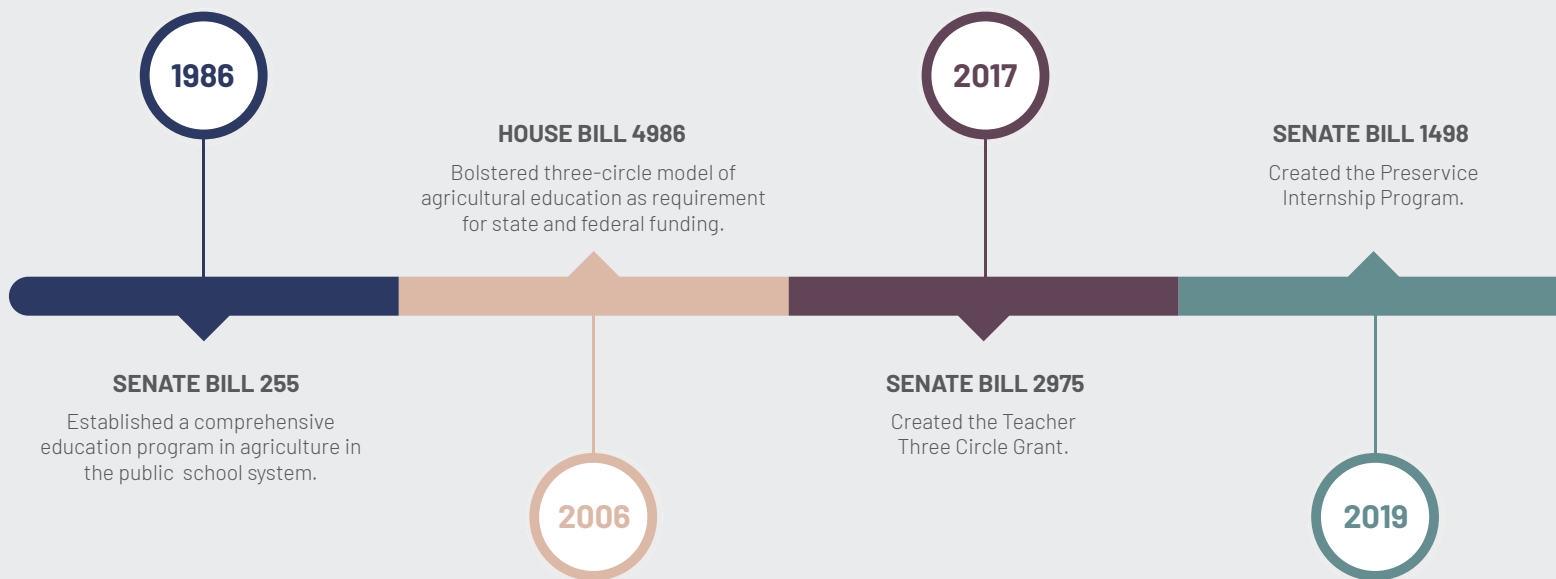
1986

SENATE BILL 255

Established a comprehensive education program in agriculture in the public school system.

HOUSE BILL 4986

Bolstered three-circle model of agricultural education as requirement for state and federal funding.

2006

2017

SENATE BILL 2975

Created the Teacher Three Circle Grant.

SENATE BILL 1498

Created the Preservice Internship Program.

2019